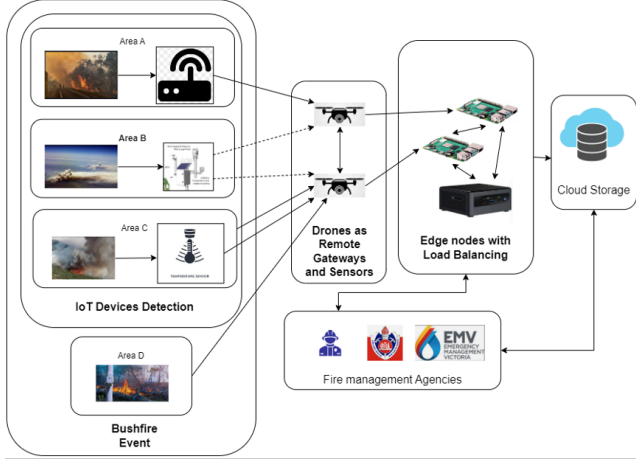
Area A

Area B

Area C

TEMPERATURE SENSOR

IoT Devices Detection

Area D

Bushfire Event

Drones as Remote Gateways and Sensors

Edge nodes with Load Balancing

Cloud Storage

EMV EMERGENCY MANAGEMENT VICTORIA

Fire management Agencies